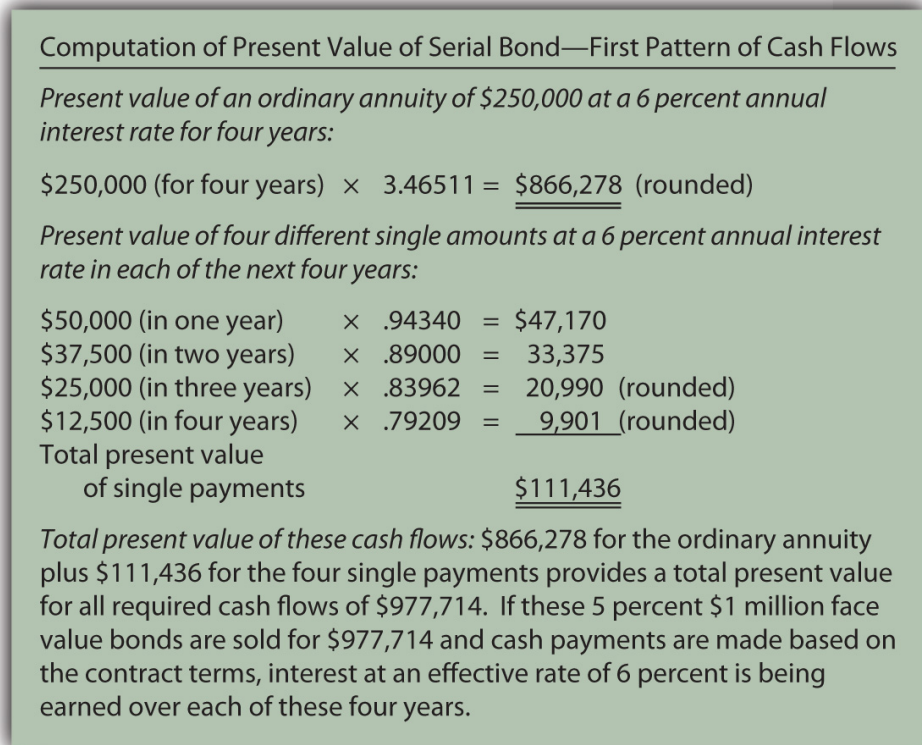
Computation of Present Value of Serial Bond—First Pattern of Cash Flows

*Present value of an ordinary annuity of \$250,000 at a 6 percent annual interest rate for four years:*

\$250,000 (for four years) × 3.46511 = \$866,278 (rounded)

*Present value of four different single amounts at a 6 percent annual interest rate in each of the next four years:*

\$50,000 (in one year) × .94340 = \$47,170
\$37,500 (in two years) × .89000 = 33,375
\$25,000 (in three years) × .83962 = 20,990 (rounded)
\$12,500 (in four years) × .79209 = 9,901 (rounded)
Total present value of single payments \$111,436

*Total present value of these cash flows:* \$866,278 for the ordinary annuity plus \$111,436 for the four single payments provides a total present value for all required cash flows of \$977,714. If these 5 percent \$1 million face value bonds are sold for \$977,714 and cash payments are made based on the contract terms, interest at an effective rate of 6 percent is being earned over each of these four years.